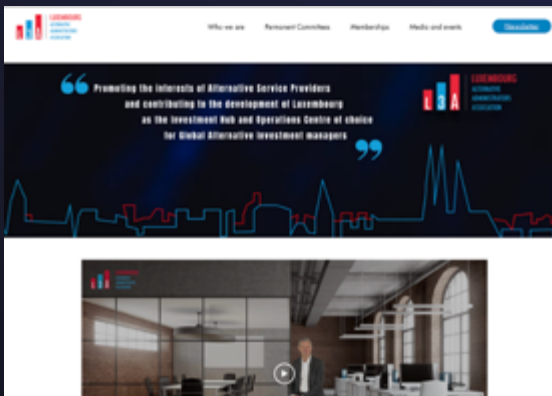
LUXEMBOURG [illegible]

Who we are Permanent Committees Memberships Media and events Newsletter

Promoting the Interests of Alternative Service Providers and contributing to the development of Luxembourg as the Investment Hub and Operations Centre of choice for Global Alternative Investment managers

L3A LUXEMBOURG ALTERNATIVE ADMINISTRATORS ASSOCIATION

LUXEMBOURG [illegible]